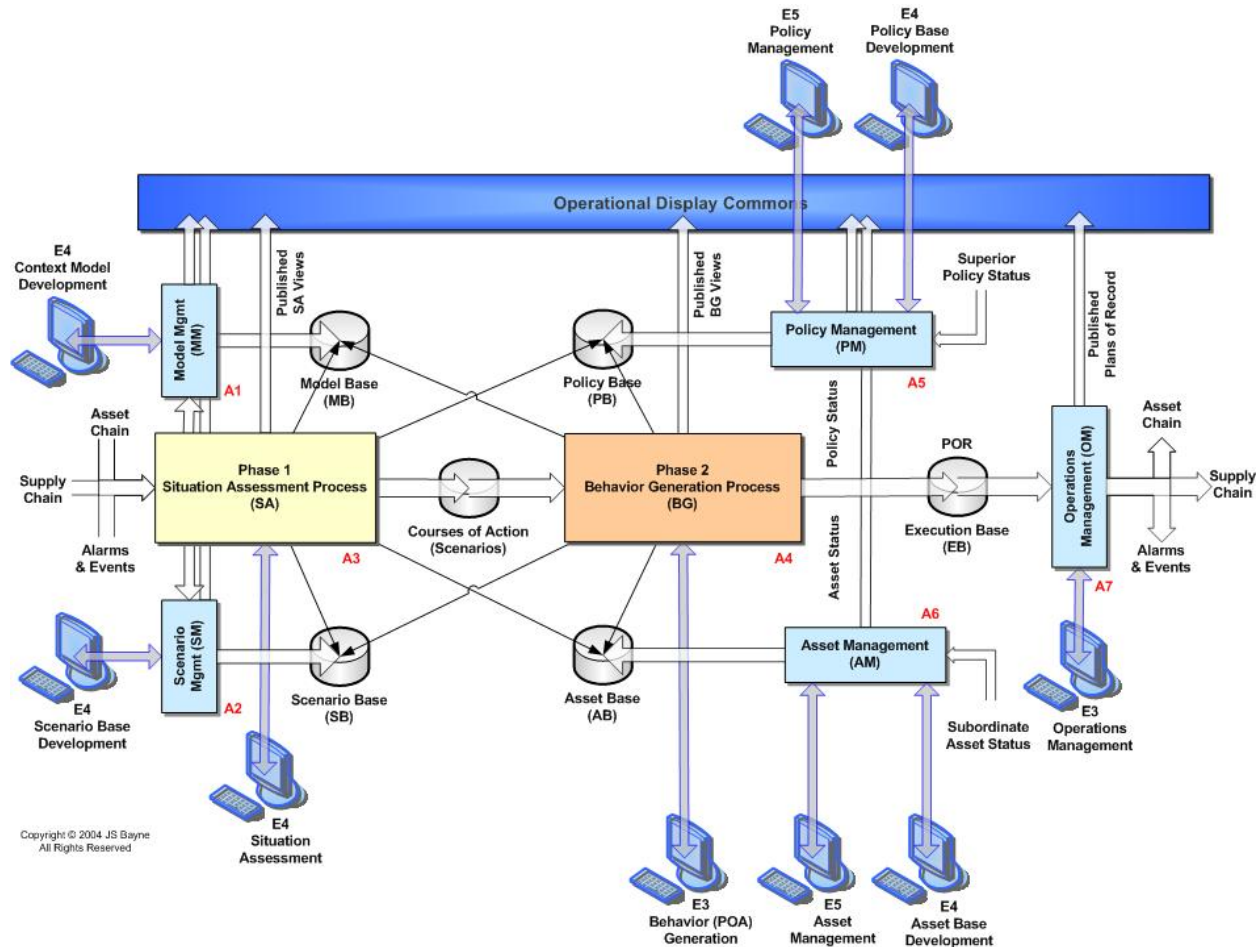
E5
Policy
Management

E4
Policy Base
Development

Operational Display Commons

E4
Context Model
Development

Model Mgmt
(MM)

A1

Published
SA Views

Model Base
(MB)

Policy Base
(PB)

Published
BG Views

Policy Management
(PM)

Superior
Policy Status

A5

Published
Plans of Record

Asset
Chain

Supply
Chain

Phase 1
Situation Assessment Process
(SA)

Alarms
& Events

Courses of Action
(Scenarios)

Phase 2
Behavior Generation Process
(BG)

Policy Status

POR

Execution Base
(EB)

Operations
Management (OM)

Asset
Chain

Supply
Chain

Alarms
& Events

A3

A4

Asset Status

A6

A7

Scenario
Mgmt (SM)

A2

Scenario Base
(SB)

Asset Base
(AB)

Asset Management
(AM)

E4
Scenario Base
Development

Subordinate
Asset Status

E3
Operations
Management

Copyright © 2004 JS Bayne
All Rights Reserved

E4
Situation
Assessment

E3
Behavior (POA)
Generation

E5
Asset
Management

E4
Asset Base
Development